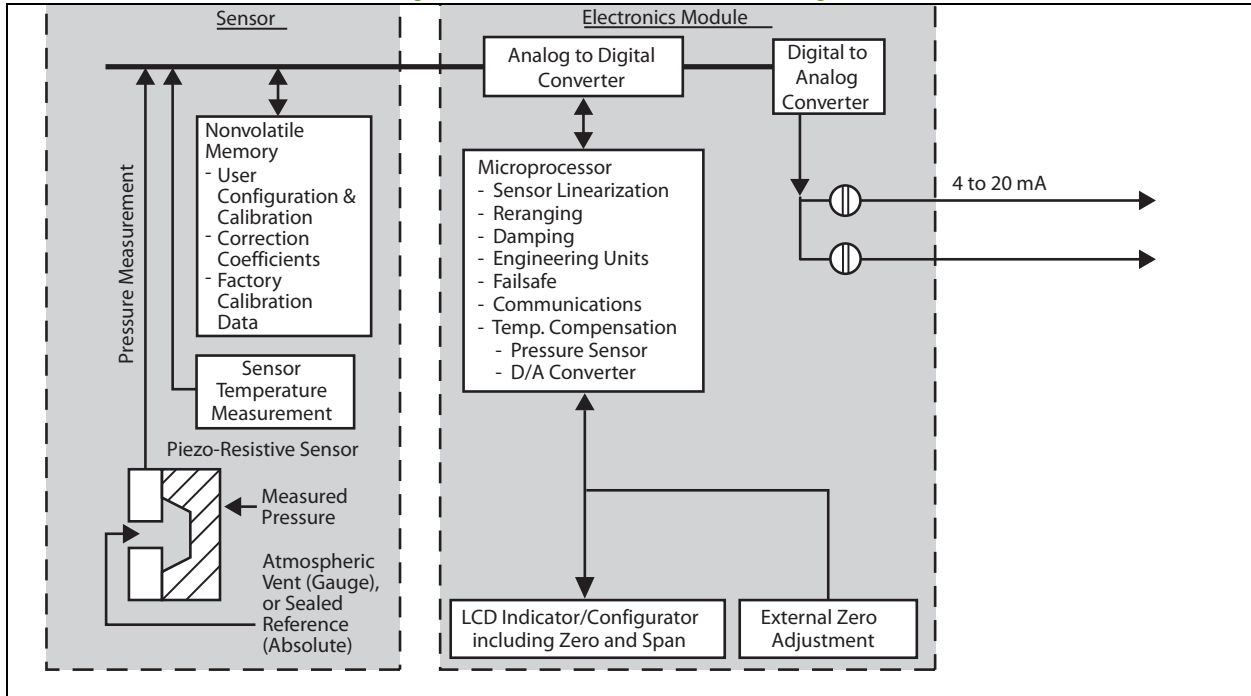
Sensor

Pressure Measurement

Nonvolatile Memory
- User Configuration & Calibration
- Correction Coefficients
- Factory Calibration Data

Sensor Temperature Measurement

Piezo-Resistive Sensor

Measured Pressure

Atmospheric Vent (Gauge), or Sealed Reference (Absolute)

Electronics Module

Analog to Digital Converter

Digital to Analog Converter

Microprocessor
- Sensor Linearization
- Reranging
- Damping
- Engineering Units
- Failsafe
- Communications
- Temp. Compensation
- Pressure Sensor
- D/A Converter

4 to 20 mA

LCD Indicator/Configurator including Zero and Span

External Zero Adjustment